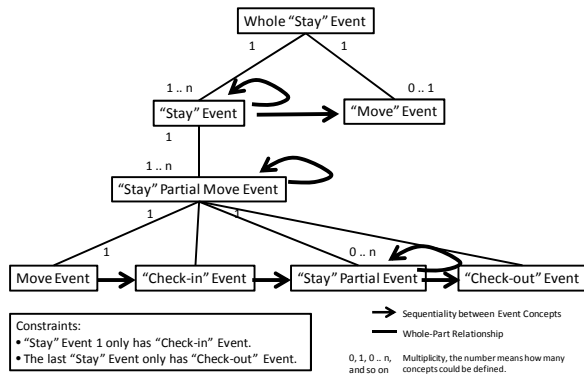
Whole “Stay” Event

1

1

1 .. n

0 .. 1

“Stay” Event

“Move” Event

1 .. n

“Stay” Partial Move Event

1

1

1

0 .. n

Move Event

“Check-in” Event

“Stay” Partial Event

“Check-out” Event

Constraints:
• “Stay” Event 1 only has “Check-in” Event.
• The last “Stay” Event only has “Check-out” Event.

Sequentiality between Event Concepts

Whole-Part Relationship

0, 1, 0 .. n, and so on

Multiplicity, the number means how many concepts could be defined.